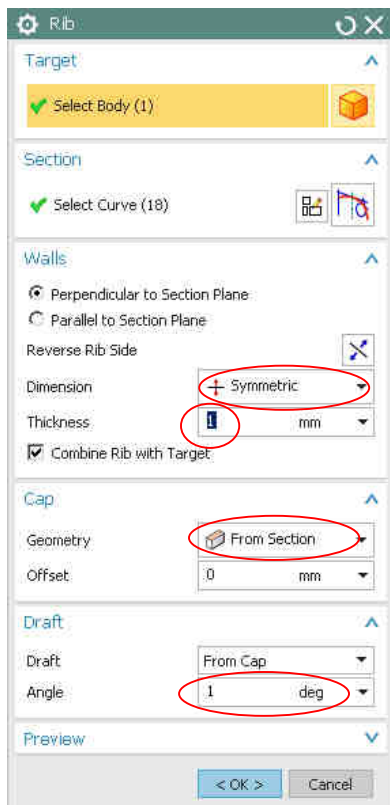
Rib

Target

Select Body (1)

Section

Select Curve (18)

Walls

Perpendicular to Section Plane

Parallel to Section Plane

Reverse Rib Side

Dimension | Symmetric

Thickness | 1 | mm

Combine Rib with Target

Cap

Geometry | From Section

Offset | 0 | mm

Draft

Draft | From Cap

Angle | 1 | deg

Preview

< OK > | Cancel